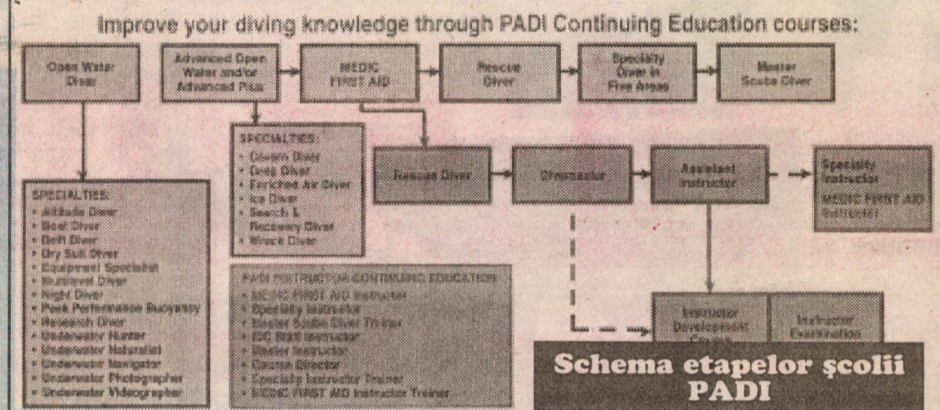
Improve your diving knowledge through PADI Continuing Education courses:

Open Water Diver

Advanced Open Water and/or Advanced Plus

MEDIC FIRST AID

Rescue Diver

Specialty Diver in Five Areas

Master Scuba Diver

SPECIALTIES:
- Cavern Diver
- Deep Diver
- Enriched Air Diver
- Ice Diver
- Search & Recovery Diver
- Wreck Diver

Rescue Diver

Divemaster

Assistant Instructor

Specialty Instructor
MEDIC FIRST AID Instructor

SPECIALTIES:
- Altitude Diver
- Boat Diver
- Drift Diver
- Dry Suit Diver
- Equipment Specialist
- Multilevel Diver
- Night Diver
- Peak Performance Buoyancy
- Research Diver
- Underwater Hunter
- Underwater Naturalist
- Underwater Navigator
- Underwater Photographer
- Underwater Videographer

PADI INSTRUCTOR CONTINUING EDUCATION
- MEDIC FIRST AID Instructor
- Specialty Instructor
- Master Scuba Diver Trainer
- IDC Staff Instructor
- Master Instructor
- Course Director
- Specialty Instructor Trainer
- MEDIC FIRST AID Instructor Trainer

Instructor Development Course

Instructor Examination

Schema etapelor şcolii PADI